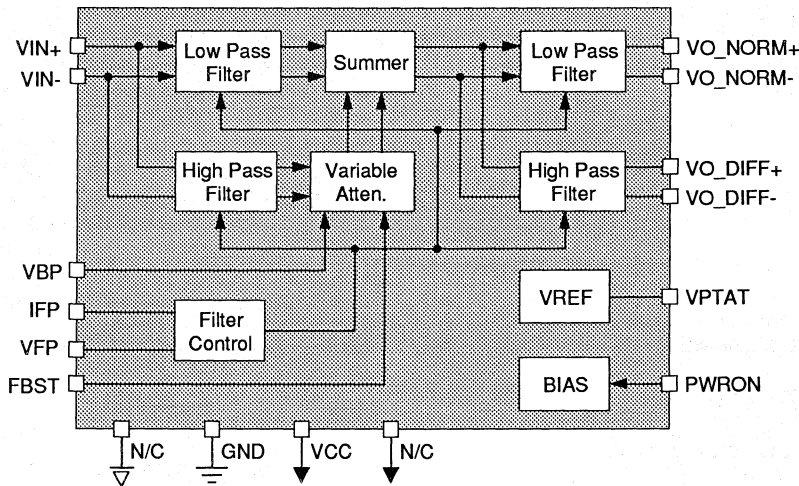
VIN+
VIN-
Low Pass Filter
Summer
Low Pass Filter
VO_NORM+
VO_NORM-
High Pass Filter
Variable Atten.
High Pass Filter
VO_DIFF+
VO_DIFF-
VBP
IFP
Filter Control
VFP
FBST
VREF
VPTAT
BIAS
PWRON
N/C
GND
VCC
N/C